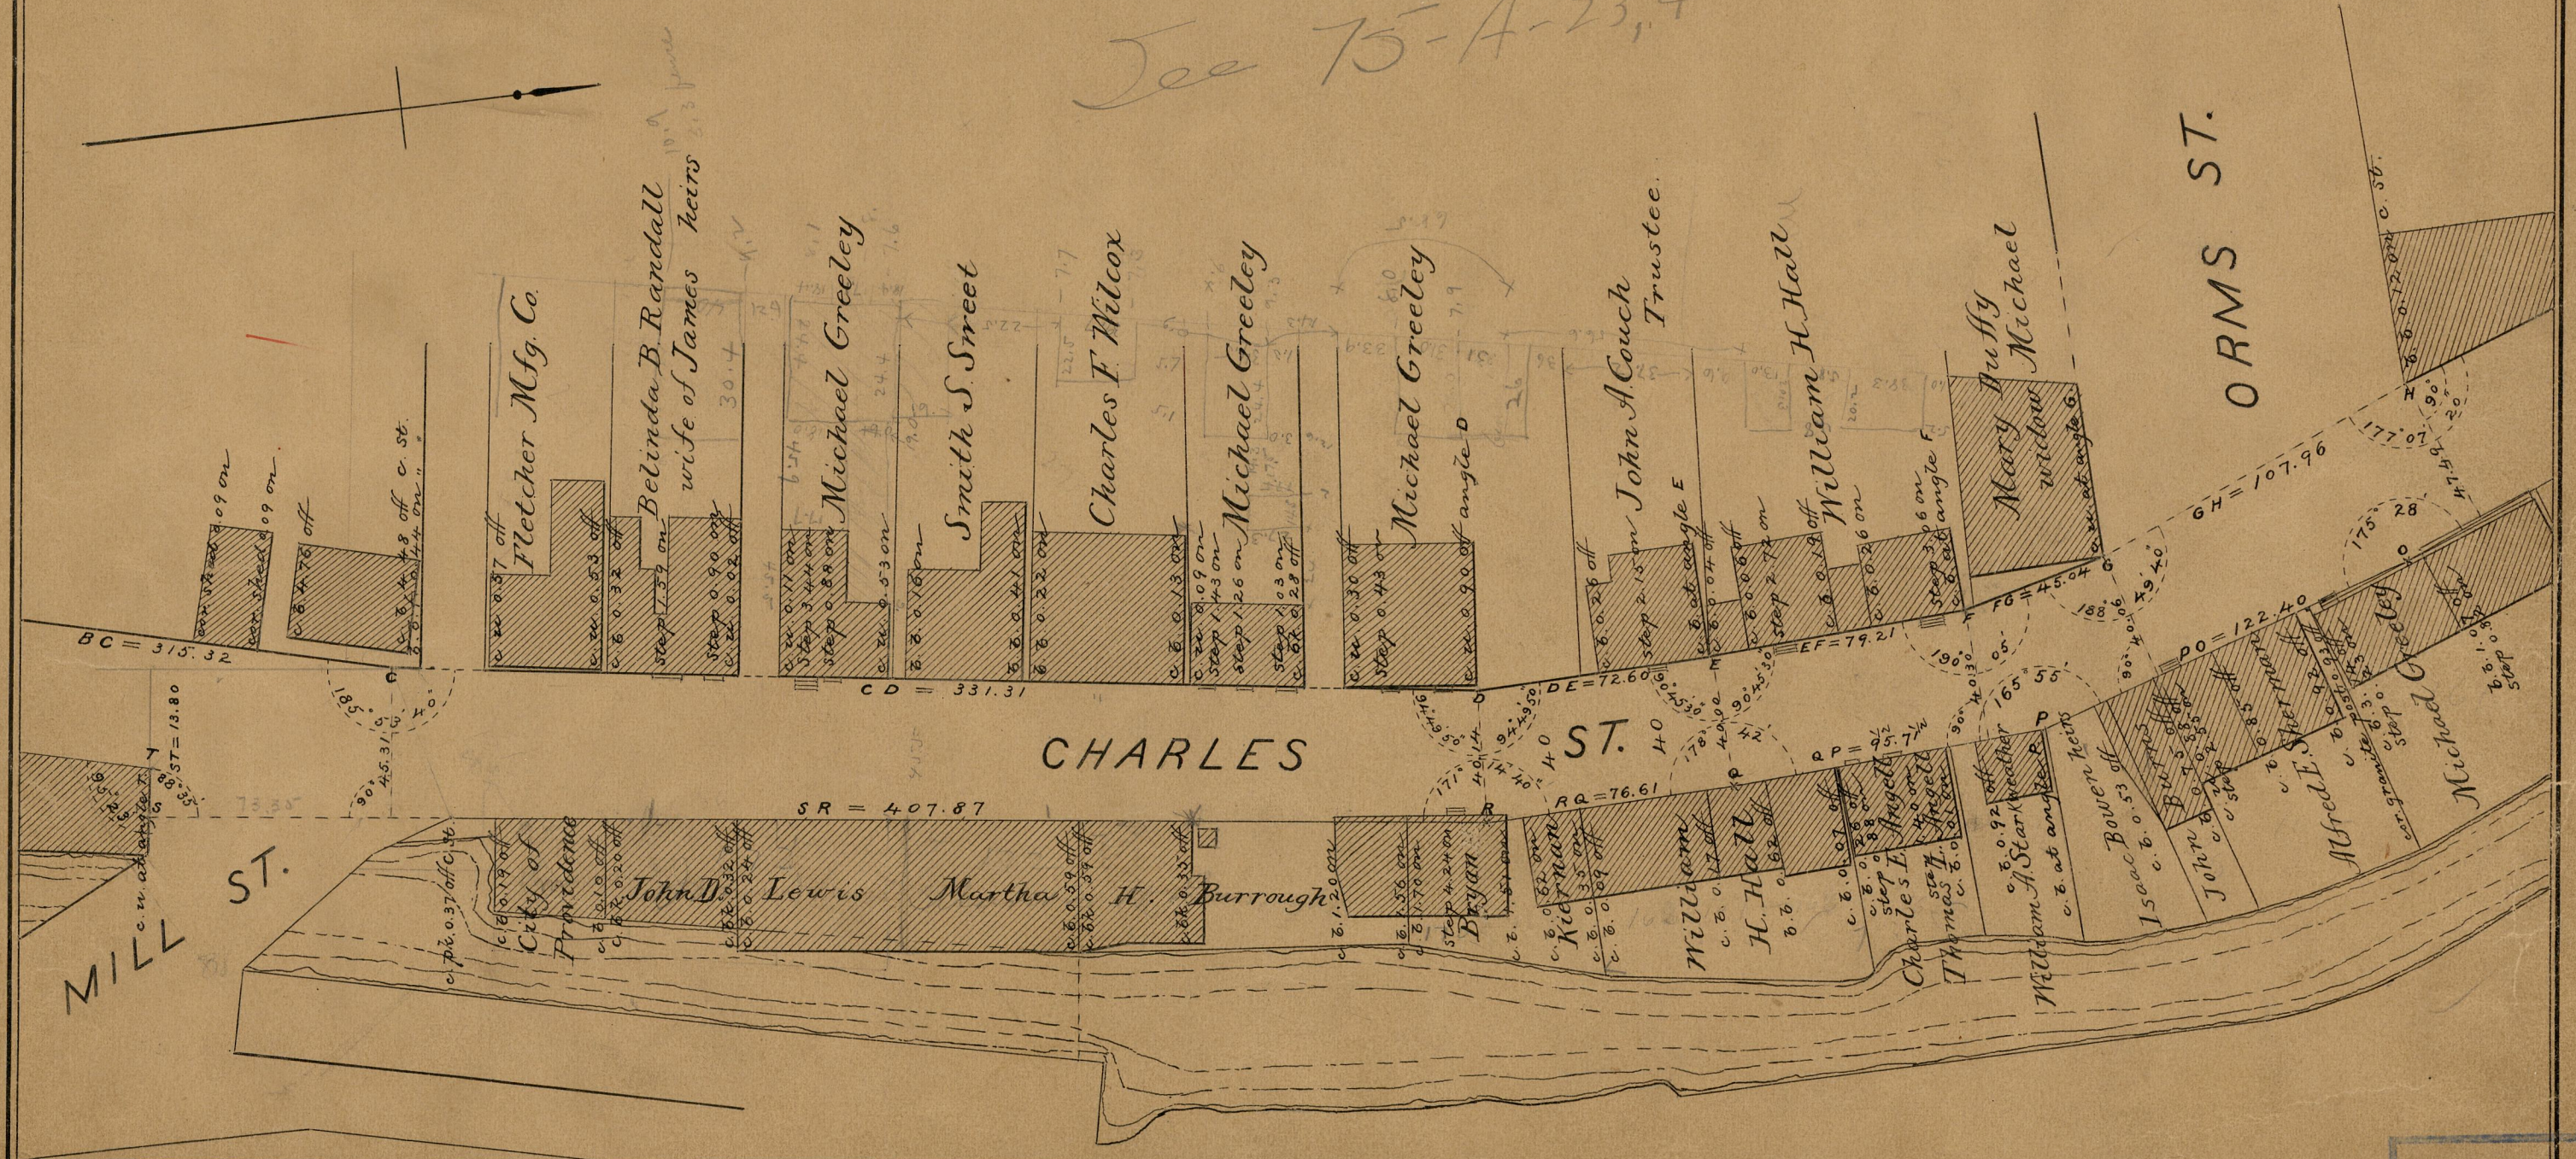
See 75-A-23,4

Fletcher Mfg. Co.
Belinda B. Randall wife of James heirs
Michael Greeley
Smith S. Sweet
Charles F. Wilcox
Michael Greeley
Michael Greeley
John A. Couch Trustee.
William H. Hall
Mary Duffy widow Michael

ORMS ST.

BC = 315.32
CD = 331.31
DE = 72.60
EF = 79.21
FG = 45.04
GH = 107.96
PO = 122.40
SR = 407.87
RQ = 76.61
QP = 95.71
ST = 13.80

CHARLES ST.

MILL ST.

City of Providence
John D. Lewis
Martha H. Burrough
Bryan
Kiernan
William H. Hall
Charles T. Angell
Thomas T. Angell
William A. Starkweather
Isaac Bowen
John
Alfred E. Sherman
Michael Greeley

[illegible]